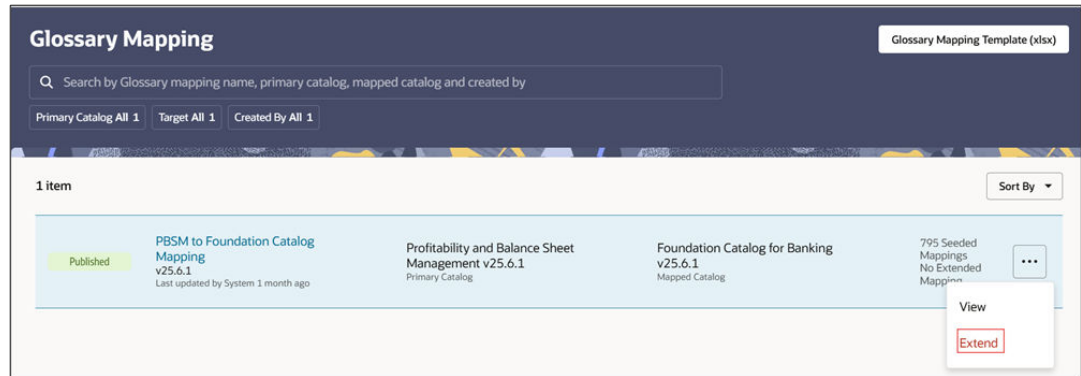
Glossary Mapping

Glossary Mapping Template (xlsx)

Search by Glossary mapping name, primary catalog, mapped catalog and created by

Primary Catalog All 1 Target All 1 Created By All 1

1 item

Sort By

Published

PBSM to Foundation Catalog Mapping
v25.6.1
Last updated by System 1 month ago

Profitability and Balance Sheet Management v25.6.1
Primary Catalog

Foundation Catalog for Banking v25.6.1
Mapped Catalog

795 Seeded Mappings
No Extended Mapping

View

Extend